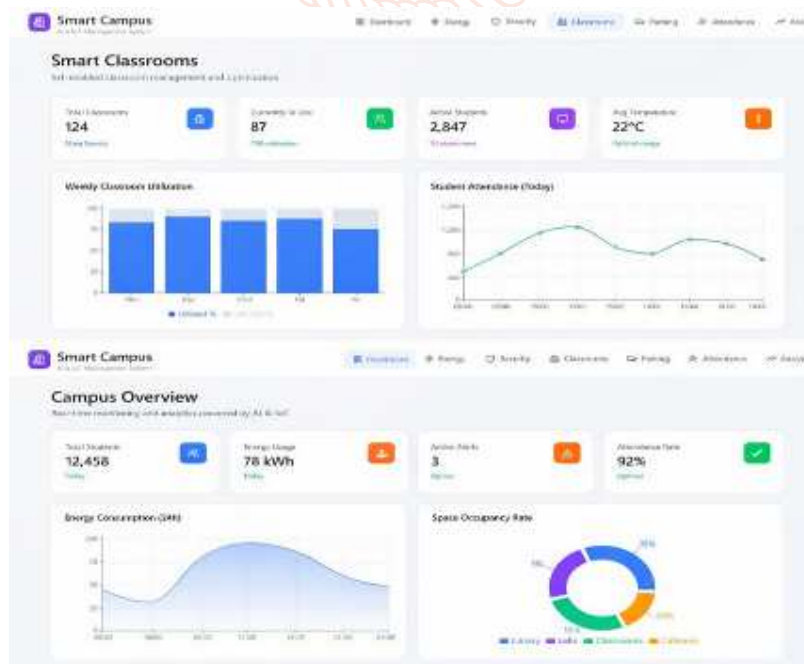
Smart Campus
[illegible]

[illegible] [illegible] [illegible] Classrooms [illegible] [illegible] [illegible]

Smart Classrooms
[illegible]

Total Classrooms
124
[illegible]

Currently In Use
87
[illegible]

Active Students
2,847
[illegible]

Avg Temperature
22°C
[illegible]

Weekly Classroom Utilization

Student Attendance (Today)

Smart Campus
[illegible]

Dashboard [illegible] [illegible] Classrooms Parking Attendance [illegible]

Campus Overview
Real-time monitoring and analytics powered by AI & IoT

Total Students
12,458
Today

Energy Usage
78 kWh
Today

Active Alerts
3
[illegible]

Attendance Rate
92%
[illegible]

Energy Consumption (24h)

Space Occupancy Rate

35%

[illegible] Library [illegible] Labs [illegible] Classrooms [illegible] Cafeteria